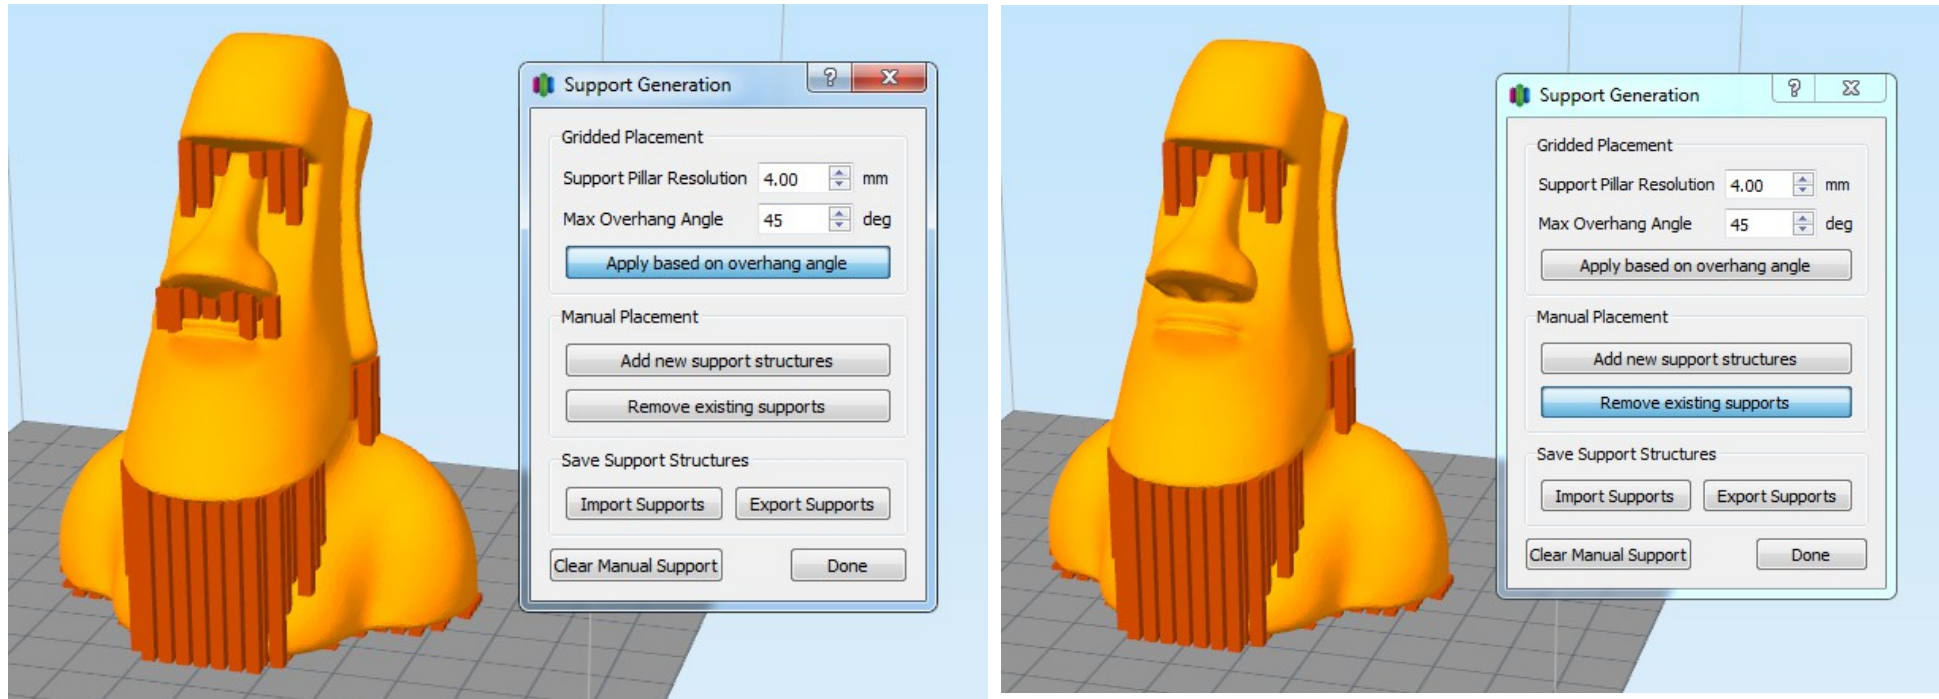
Support Generation

?

Gridded Placement

Support Pillar Resolution 4.00 mm

Max Overhang Angle 45 deg

Apply based on overhang angle

Manual Placement

Add new support structures

Remove existing supports

Save Support Structures

Import Supports

Export Supports

Clear Manual Support

Done

Support Generation

?

Gridded Placement

Support Pillar Resolution 4.00 mm

Max Overhang Angle 45 deg

Apply based on overhang angle

Manual Placement

Add new support structures

Remove existing supports

Save Support Structures

Import Supports

Export Supports

Clear Manual Support

Done